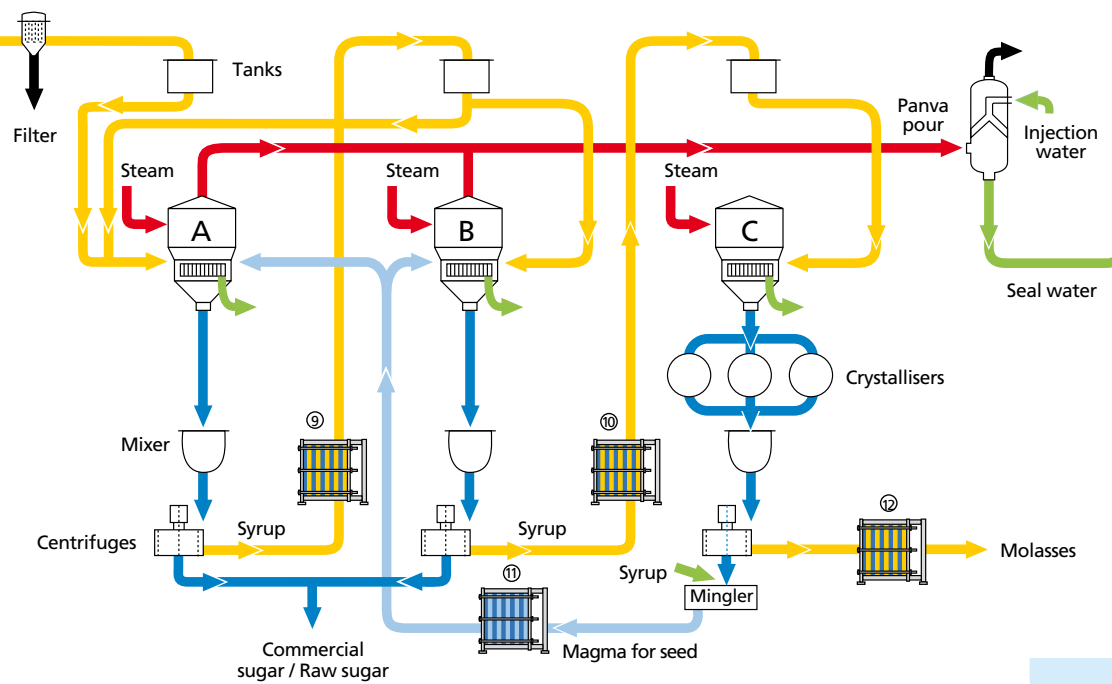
Filter

Tanks

Panva pour

Injection water

Steam

Steam

Steam

A

B

C

Seal water

Crystallisers

⑨

⑩

Mixer

Centrifuges

Syrup

Syrup

⑪

⑫

Syrup

Mingler

Molasses

Commercial sugar / Raw sugar

Magma for seed